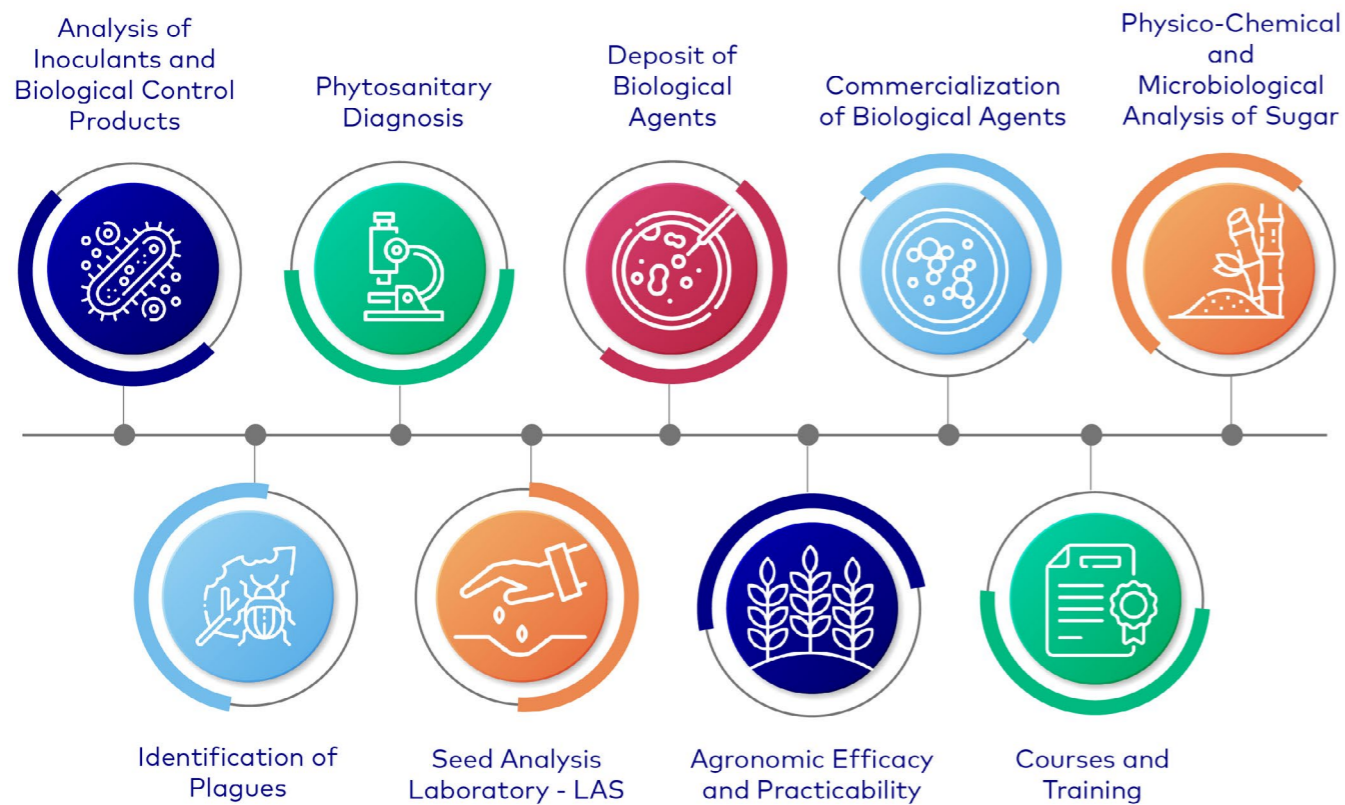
Analysis of Inoculants and Biological Control Products

Phytosanitary Diagnosis

Deposit of Biological Agents

Commercialization of Biological Agents

Physico-Chemical and Microbiological Analysis of Sugar

Identification of Plagues

Seed Analysis Laboratory - LAS

Agronomic Efficacy and Practicability

Courses and Training